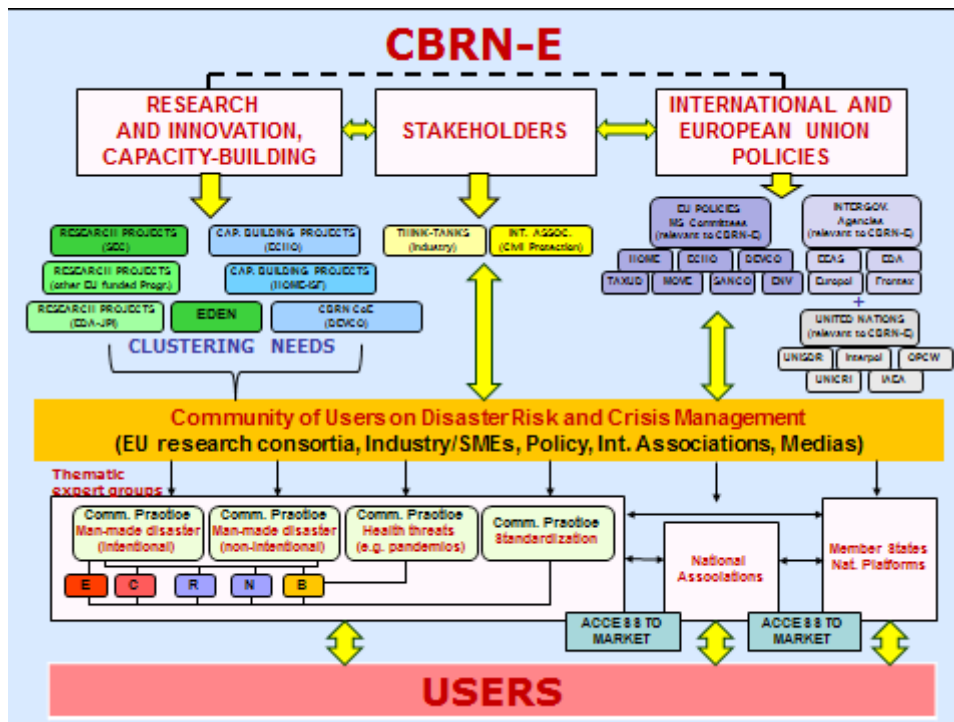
CBRN-E

RESEARCH AND INNOVATION, CAPACITY-BUILDING

STAKEHOLDERS

INTERNATIONAL AND EUROPEAN UNION POLICIES

RESEARCH PROJECTS (SEC)

CAP. BUILDING PROJECTS (ECHO)

RESEARCH PROJECTS (other EU funded Progr.)

CAP. BUILDING PROJECTS (HOME-ISF)

RESEARCH PROJECTS (EDA-JIP)

EDEN

CBRN CoE (DEVCO)

CLUSTERING NEEDS

THINK-TANKS (Industry)

INT. ASSOC. (Civil Protection)

EU POLICIES MS Committees (relevant to CBRN-E)

HOME | ECHO | DEVCO
TAXUD | MOVE | SANCO | ENV

INTERGOV. Agencies (relevant to CBRN-E)

EEAS | EDA
Europol | Frontex

+

UNITED NATIONS (relevant to CBRN-E)

UNISDR | Interpol | OPCW
UNICRI | IAEA

Community of Users on Disaster Risk and Crisis Management
(EU research consortia, Industry/SMEs, Policy, Int. Associations, Medias)

Thematic expert groups

Comm. Practice Man-made disaster (intentional)

Comm. Practice Man-made disaster (non-intentional)

Comm. Practice Health threats (e.g. pandemics)

Comm. Practice Standardization

E | C | R | N | B

National Associations

Member States Nat. Platforms

ACCESS TO MARKET

ACCESS TO MARKET

USERS